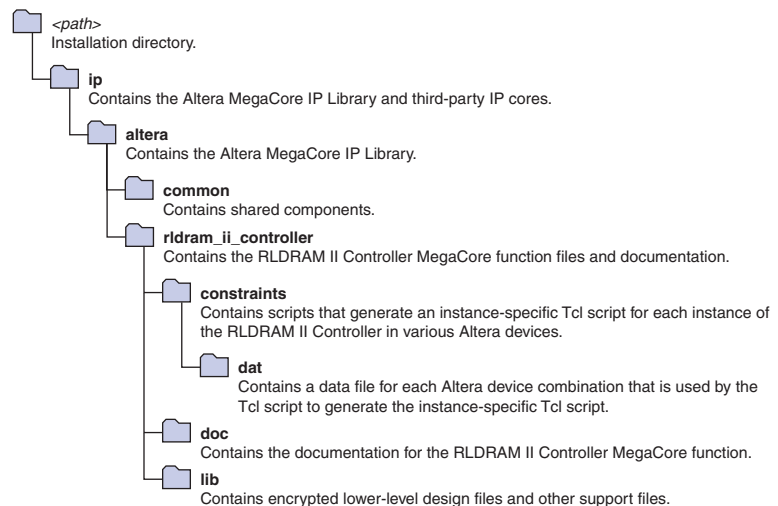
<path>
Installation directory.

ip
Contains the Altera MegaCore IP Library and third-party IP cores.

altera
Contains the Altera MegaCore IP Library.

common
Contains shared components.

rldram_ii_controller
Contains the RLDRAM II Controller MegaCore function files and documentation.

constraints
Contains scripts that generate an instance-specific Tcl script for each instance of the RLDRAM II Controller in various Altera devices.

dat
Contains a data file for each Altera device combination that is used by the Tcl script to generate the instance-specific Tcl script.

doc
Contains the documentation for the RLDRAM II Controller MegaCore function.

lib
Contains encrypted lower-level design files and other support files.